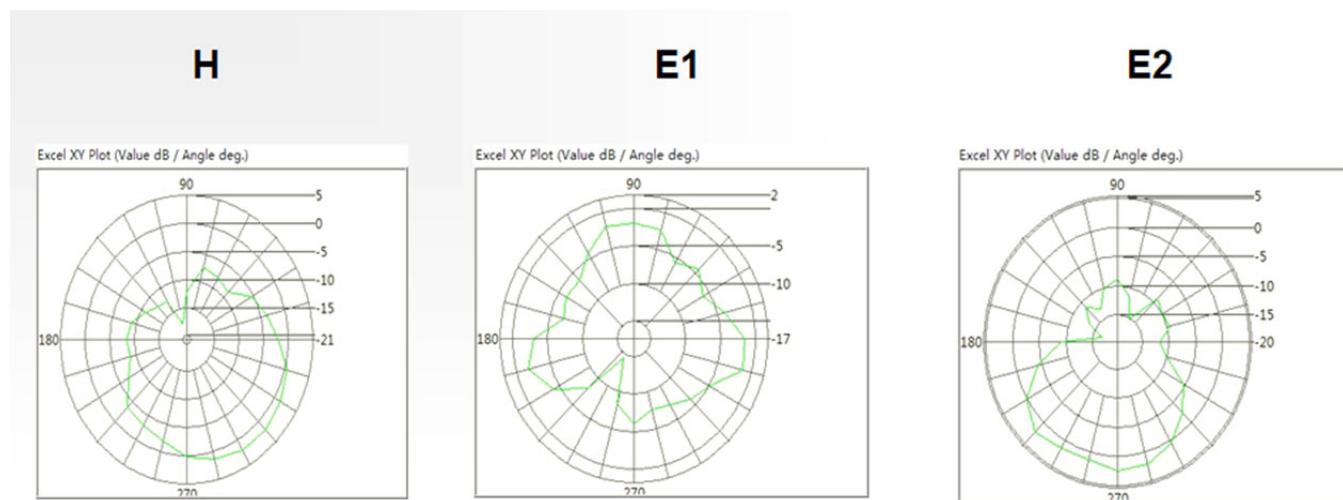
H

Excel XY Plot (Value dB / Angle deg.)

90
5
0
-5
-10
-15
180
-21
270

E1

Excel XY Plot (Value dB / Angle deg.)

90
2
-5
-10
180
-17
270

E2

Excel XY Plot (Value dB / Angle deg.)

90
5
0
-5
-10
-15
180
-20
270